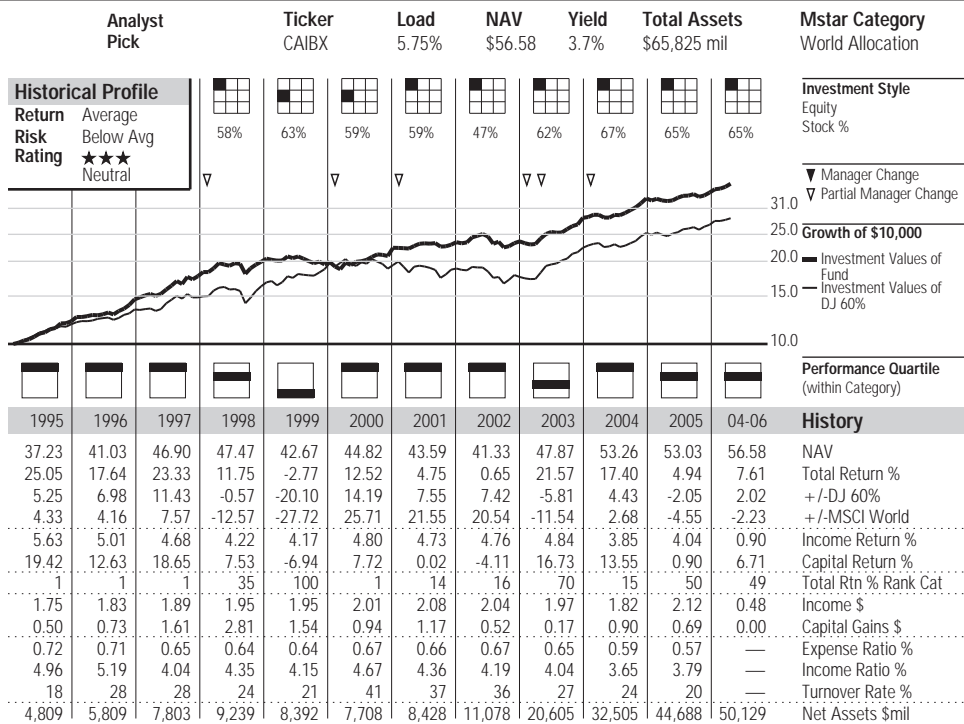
Analyst Pick | Ticker CAIBX | Load 5.75% | NAV \$56.58 | Yield 3.7% | Total Assets \$65,825 mil | Mstar Category World Allocation

Historical Profile
Return Average
Risk Below Avg
Rating ★★★ Neutral

58% 63% 59% 59% 47% 62% 67% 65% 65%

Investment Style
Equity
Stock %

▼ Manager Change
▽ Partial Manager Change

31.0
25.0 Growth of \$10,000
20.0 — Investment Values of Fund
15.0 — Investment Values of DJ 60%
10.0

Performance Quartile (within Category)

| 1995 | 1996 | 1997 | 1998 | 1999 | 2000 | 2001 | 2002 | 2003 | 2004 | 2005 | 04-06 | History |
|---|---|---|---|---|---|---|---|---|---|---|---|---|
| 37.23 | 41.03 | 46.90 | 47.47 | 42.67 | 44.82 | 43.59 | 41.33 | 47.87 | 53.26 | 53.03 | 56.58 | NAV |
| 25.05 | 17.64 | 23.33 | 11.75 | -2.77 | 12.52 | 4.75 | 0.65 | 21.57 | 17.40 | 4.94 | 7.61 | Total Return % |
| 5.25 | 6.98 | 11.43 | -0.57 | -20.10 | 14.19 | 7.55 | 7.42 | -5.81 | 4.43 | -2.05 | 2.02 | +/-DJ 60% |
| 4.33 | 4.16 | 7.57 | -12.57 | -27.72 | 25.71 | 21.55 | 20.54 | -11.54 | 2.68 | -4.55 | -2.23 | +/-MSCI World |
| 5.63 | 5.01 | 4.68 | 4.22 | 4.17 | 4.80 | 4.73 | 4.76 | 4.84 | 3.85 | 4.04 | 0.90 | Income Return % |
| 19.42 | 12.63 | 18.65 | 7.53 | -6.94 | 7.72 | 0.02 | -4.11 | 16.73 | 13.55 | 0.90 | 6.71 | Capital Return % |
| 1 | 1 | 1 | 35 | 100 | 1 | 14 | 16 | 70 | 15 | 50 | 49 | Total Rtn % Rank Cat |
| 1.75 | 1.83 | 1.89 | 1.95 | 1.95 | 2.01 | 2.08 | 2.04 | 1.97 | 1.82 | 2.12 | 0.48 | Income \$ |
| 0.50 | 0.73 | 1.61 | 2.81 | 1.54 | 0.94 | 1.17 | 0.52 | 0.17 | 0.90 | 0.69 | 0.00 | Capital Gains \$ |
| 0.72 | 0.71 | 0.65 | 0.64 | 0.64 | 0.67 | 0.66 | 0.67 | 0.65 | 0.59 | 0.57 | — | Expense Ratio % |
| 4.96 | 5.19 | 4.04 | 4.35 | 4.15 | 4.67 | 4.36 | 4.19 | 4.04 | 3.65 | 3.79 | — | Income Ratio % |
| 18 | 28 | 28 | 24 | 21 | 41 | 37 | 36 | 27 | 24 | 20 | — | Turnover Rate % |
| 4,809 | 5,809 | 7,803 | 9,239 | 8,392 | 7,708 | 8,428 | 11,078 | 20,605 | 32,505 | 44,688 | 50,129 | Net Assets \$mil |